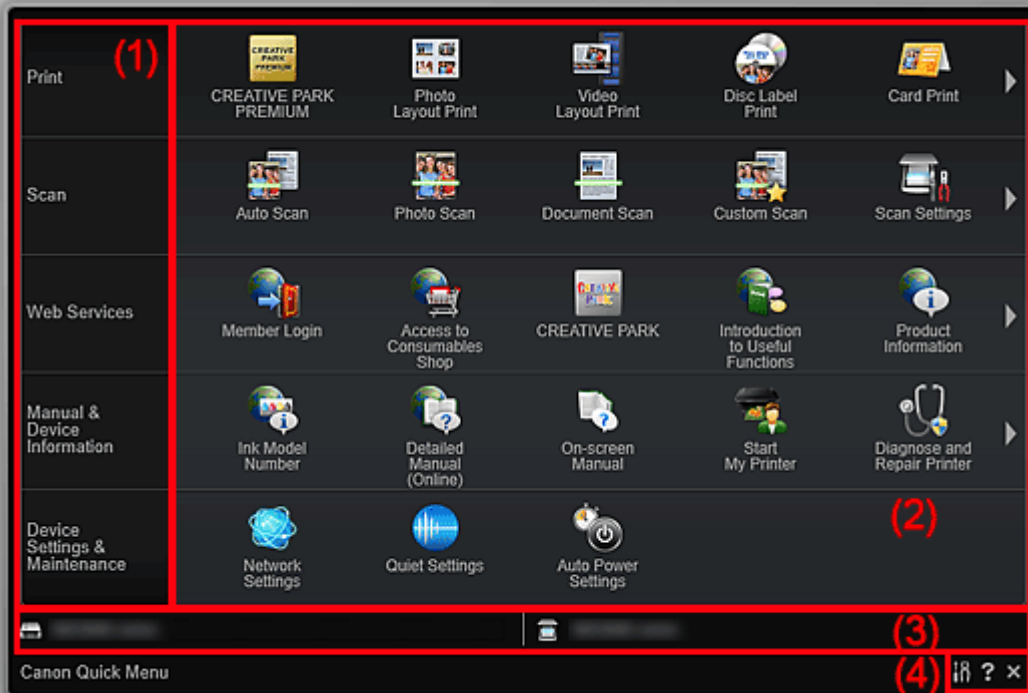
(1)

Print

CREATIVE PARK PREMIUM

Photo Layout Print

Video Layout Print

Disc Label Print

Card Print

Scan

Auto Scan

Photo Scan

Document Scan

Custom Scan

Scan Settings

Web Services

Member Login

Access to Consumables Shop

CREATIVE PARK

Introduction to Useful Functions

Product Information

Manual & Device Information

Ink Model Number

Detailed Manual (Online)

On-screen Manual

Start My Printer

Diagnose and Repair Printer

Device Settings & Maintenance

Network Settings

Quiet Settings

Auto Power Settings

(2)

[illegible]

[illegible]

(3)

Canon Quick Menu

(4)

? ×